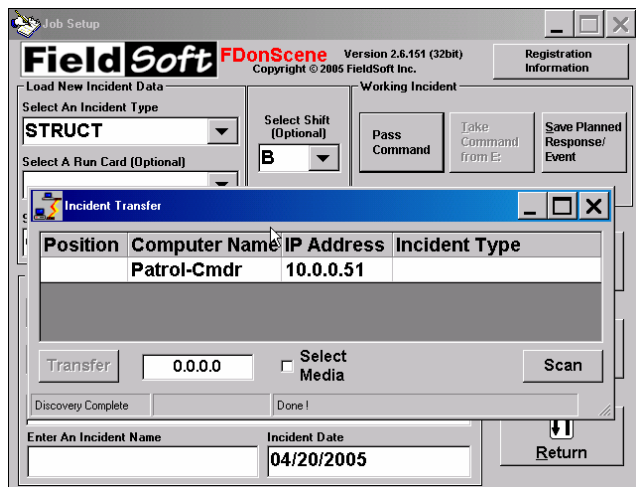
Job Setup

FieldSoft FDonScene Version 2.6.151 (32bit) Copyright © 2005 FieldSoft Inc.

Registration Information

Load New Incident Data

Select An Incident Type

STRUCT

Select A Run Card (Optional)

Select Shift (Optional)

B

Working Incident

Pass Command

Take Command from E:

Save Planned Response/ Event

Incident Transfer

| Position | Computer Name | IP Address | Incident Type |
|---|---|---|---|
| | Patrol-Cmdr | 10.0.0.51 | |

Transfer

0.0.0.0

Select Media

Scan

Discovery Complete

Done !

Enter An Incident Name

Incident Date

04/20/2005

Return